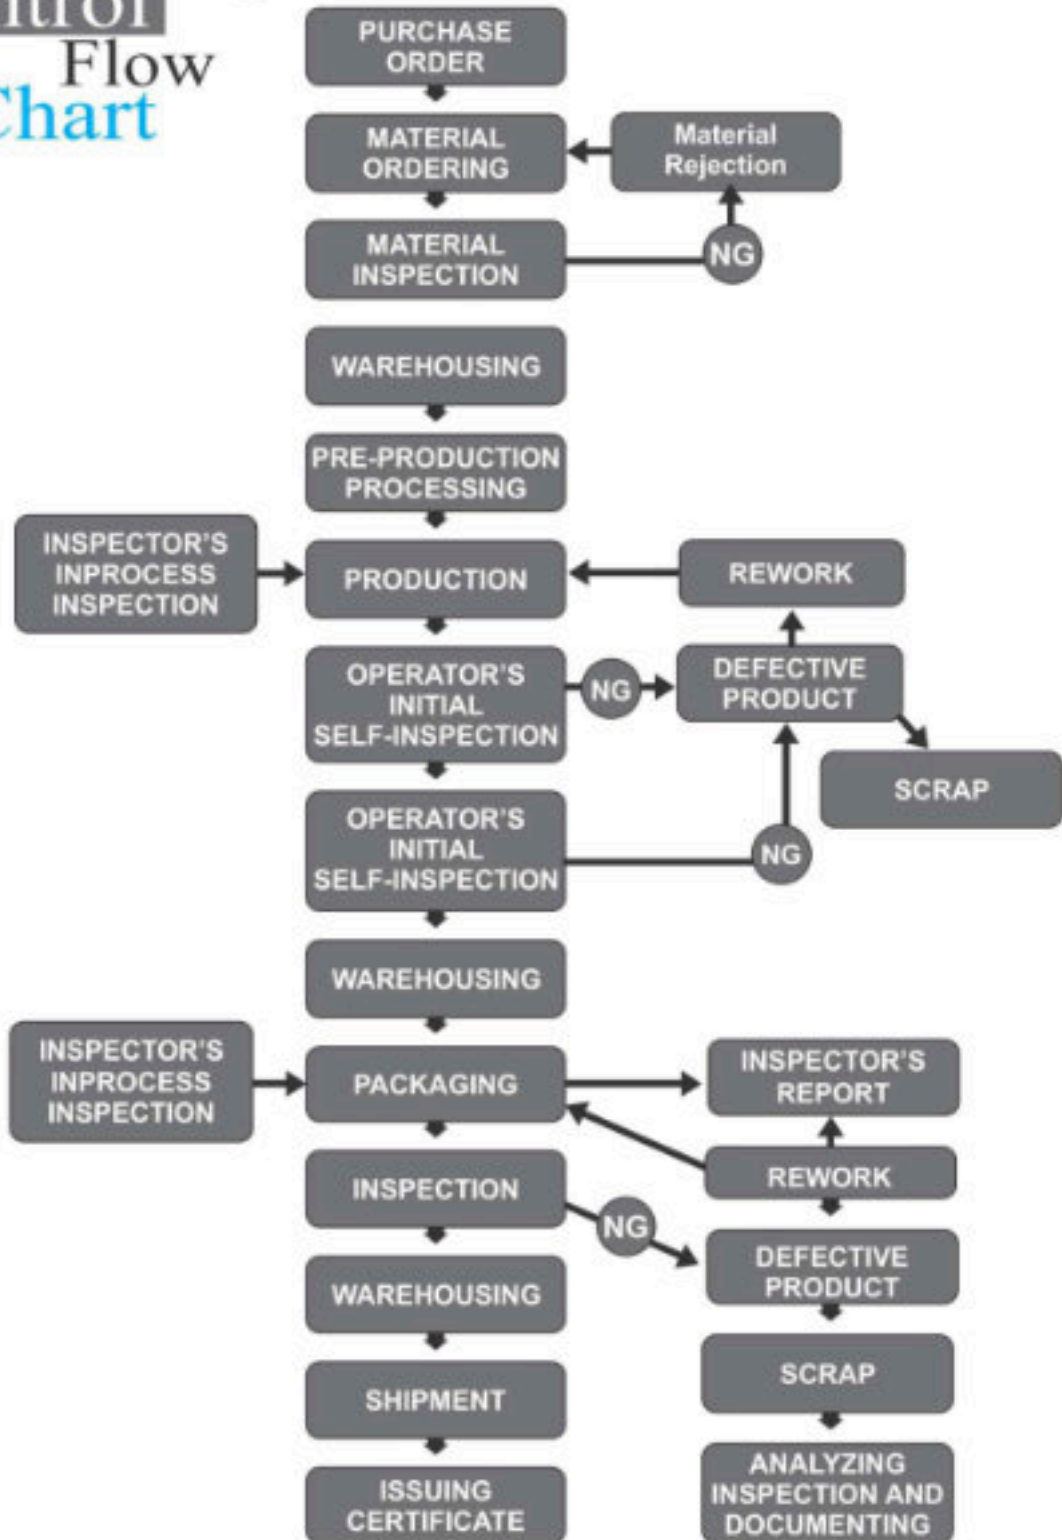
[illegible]trol Flow Chart

PURCHASE ORDER

MATERIAL ORDERING

Material Rejection

MATERIAL INSPECTION

NG

WAREHOUSING

PRE-PRODUCTION PROCESSING

INSPECTOR'S INPROCESS INSPECTION

PRODUCTION

REWORK

OPERATOR'S INITIAL SELF-INSPECTION

NG

DEFECTIVE PRODUCT

SCRAP

OPERATOR'S INITIAL SELF-INSPECTION

NG

WAREHOUSING

INSPECTOR'S INPROCESS INSPECTION

PACKAGING

INSPECTOR'S REPORT

REWORK

INSPECTION

NG

DEFECTIVE PRODUCT

WAREHOUSING

SCRAP

SHIPMENT

ISSUING CERTIFICATE

ANALYZING INSPECTION AND DOCUMENTING